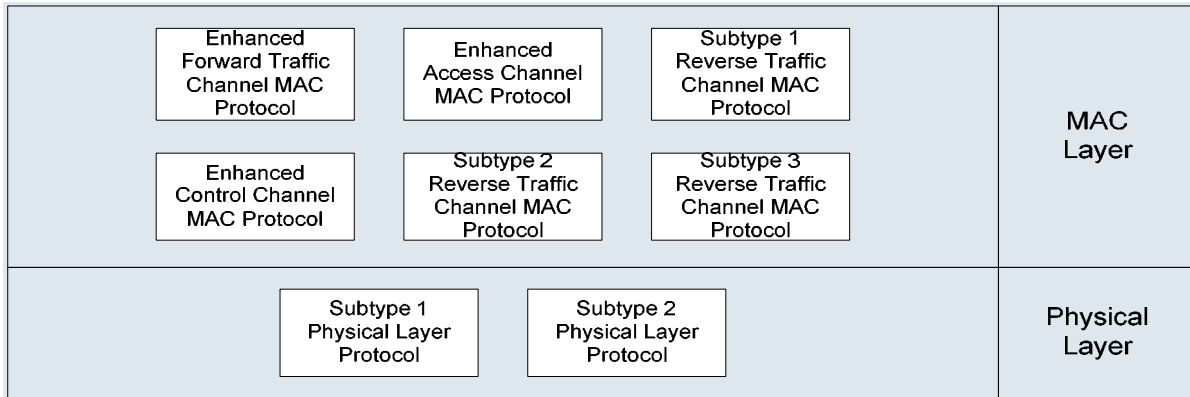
Enhanced Forward Traffic Channel MAC Protocol

Enhanced Access Channel MAC Protocol

Subtype 1 Reverse Traffic Channel MAC Protocol

Enhanced Control Channel MAC Protocol

Subtype 2 Reverse Traffic Channel MAC Protocol

Subtype 3 Reverse Traffic Channel MAC Protocol

MAC Layer

Subtype 1 Physical Layer Protocol

Subtype 2 Physical Layer Protocol

Physical Layer